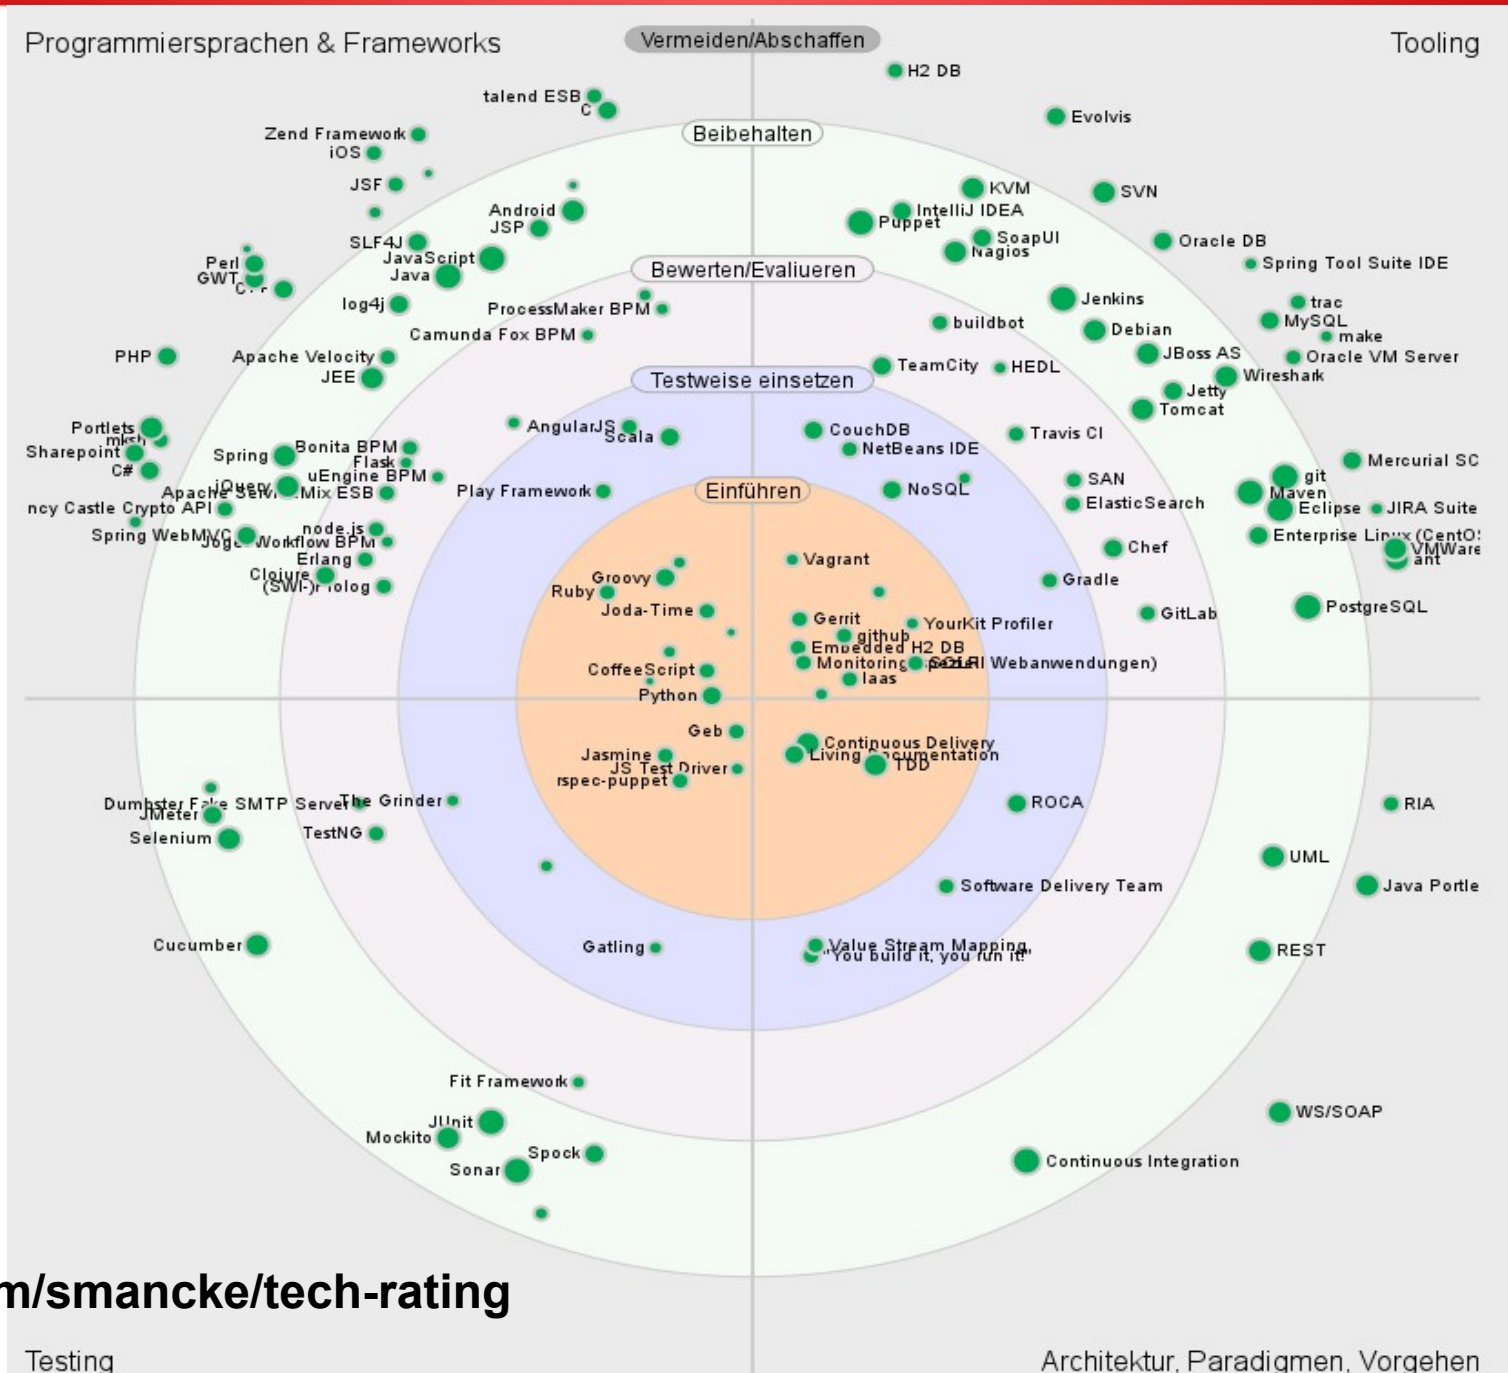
Programmiersprachen & Frameworks

Vermeiden/Abschaffen

Tooling

H2 DB

talend ESB

C

Evolvis

Zend Framework

iOS

Beibehalten

JSF

KVM

SVN

Android

JSP

IntelliJ IDEA

Puppet

SoapUI

Nagios

SLF4J

Oracle DB

JavaScript

Java

Perl

GWT

Bewerten/Evaluieren

Spring Tool Suite IDE

log4j

ProcessMaker BPM

Jenkins

trac

MySQL

make

buildbot

Debian

Camunda Fox BPM

PHP

Apache Velocity

JEE

TeamCity

HEDL

JBoss AS

Oracle VM Server

Testweise einsetzen

Wireshark

Jetty

Tomcat

Portlets

Sharepoint

C#

AngularJS

Scala

CouchDB

Travis CI

Spring

Bonita BPM

Flask

uEngine BPM

NetBeans IDE

Mercurial SC

git

Apache

jQuery

Mix ESB

Play Framework

Einführen

NoSQL

SAN

Maven

ncy Castle Crypto API

ElasticSearch

Eclipse

JIRA Suite

node.js

Workflow BPM

Spring WebMVC

Enterprise Linux (CentO:

VMWare

ant

Erlang

Vagrant

Chef

Clojure

(SWI-)Prolog

Groovy

Ruby

Gradle

Joda-Time

Gerrit

YourKit Profiler

GitLab

PostgreSQL

github

Embedded H2 DB

CoffeeScript

Monitoring

SOLR

Webanwendungen)

laas

Python

Geb

Continuous Delivery

Living Documentation

TDD

Jasmine

JS Test Driver

rspec-puppet

Dumbster Fake SMTP Server

The Grinder

ROCA

RIA

JMeter

Selenium

TestNG

UML

Software Delivery Team

Java Portle

Cucumber

Gatling

Value Stream Mapping

"You build it, you run it"

REST

Fit Framework

WS/SOAP

JUnit

Mockito

Spock

Sonar

Continuous Integration

m/smancke/tech-rating

Testing

Architektur, Paradigmen, Vorgehen